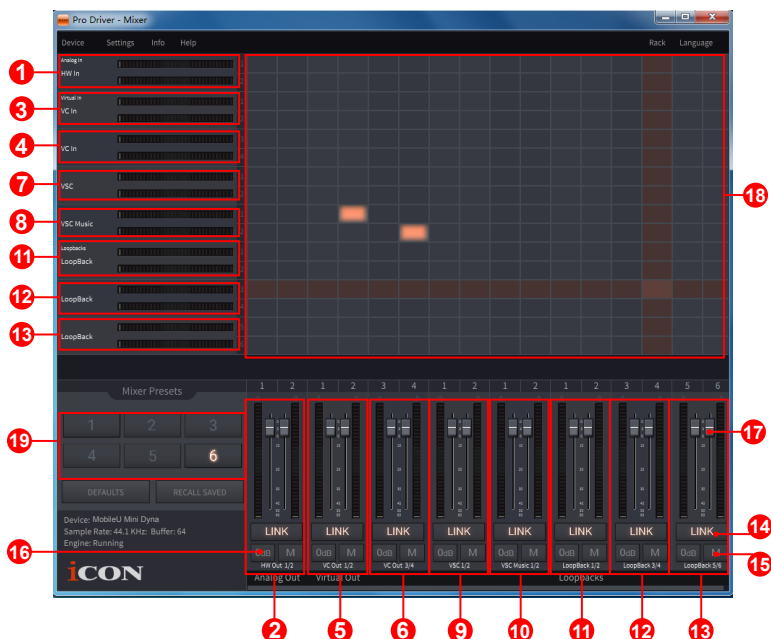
Pro Driver - Mixer

Device Settings Info Help Rack Language

1 Analog In HW In
3 Virtual In VC In
4 VC In
7 VSC
8 VSC Music
11 Loopbacks LoopBack
12 LoopBack
13 LoopBack
18

Mixer Presets
19
1 2 3
4 5 6
DEFAULTS RECALL SAVED

Device: MobileU Mini Dyna
Sample Rate: 44.1 KHz: Buffer: 64
Engine: Running

iCON

1 2 1 2 3 4 1 2 1 2 1 2 3 4 5 6

LINK LINK LINK LINK LINK LINK LINK LINK
0dB M 0dB M 0dB M 0dB M 0dB M 0dB M 0dB M 0dB M
HW Out 1/2 VC Out 1/2 VC Out 3/4 VSC 1/2 VSC Music 1/2 LoopBack 1/2 LoopBack 3/4 LoopBack 5/6
Analog Out Virtual Out Loopbacks

16 17 14 15
2 5 6 9 10 11 12 13